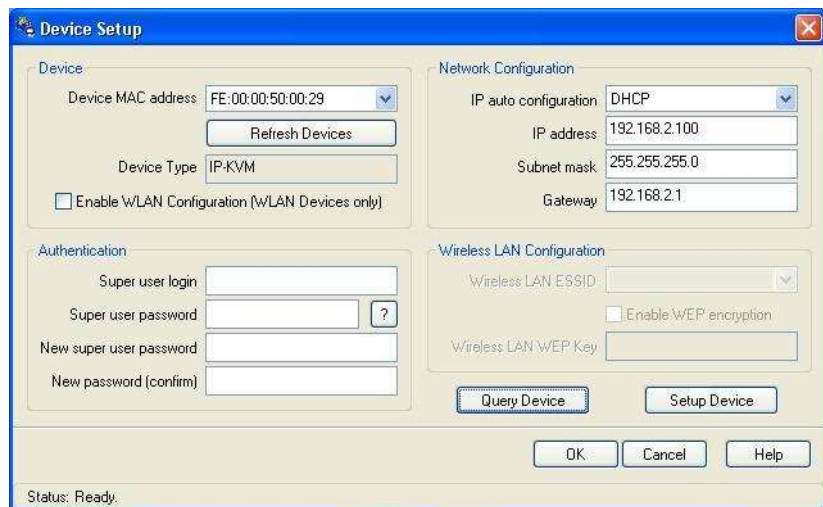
Device Setup

Device

Device MAC address FE:00:00:50:00:29

Refresh Devices

Device Type IP-KVM

Enable WLAN Configuration (WLAN Devices only)

Network Configuration

IP auto configuration DHCP

IP address 192.168.2.100

Subnet mask 255.255.255.0

Gateway 192.168.2.1

Authentication

Super user login

Super user password ?

New super user password

New password (confirm)

Wireless LAN Configuration

Wireless LAN ESSID

Enable WEP encryption

Wireless LAN WEP Key

Query Device

Setup Device

OK

Cancel

Help

Status: Ready.